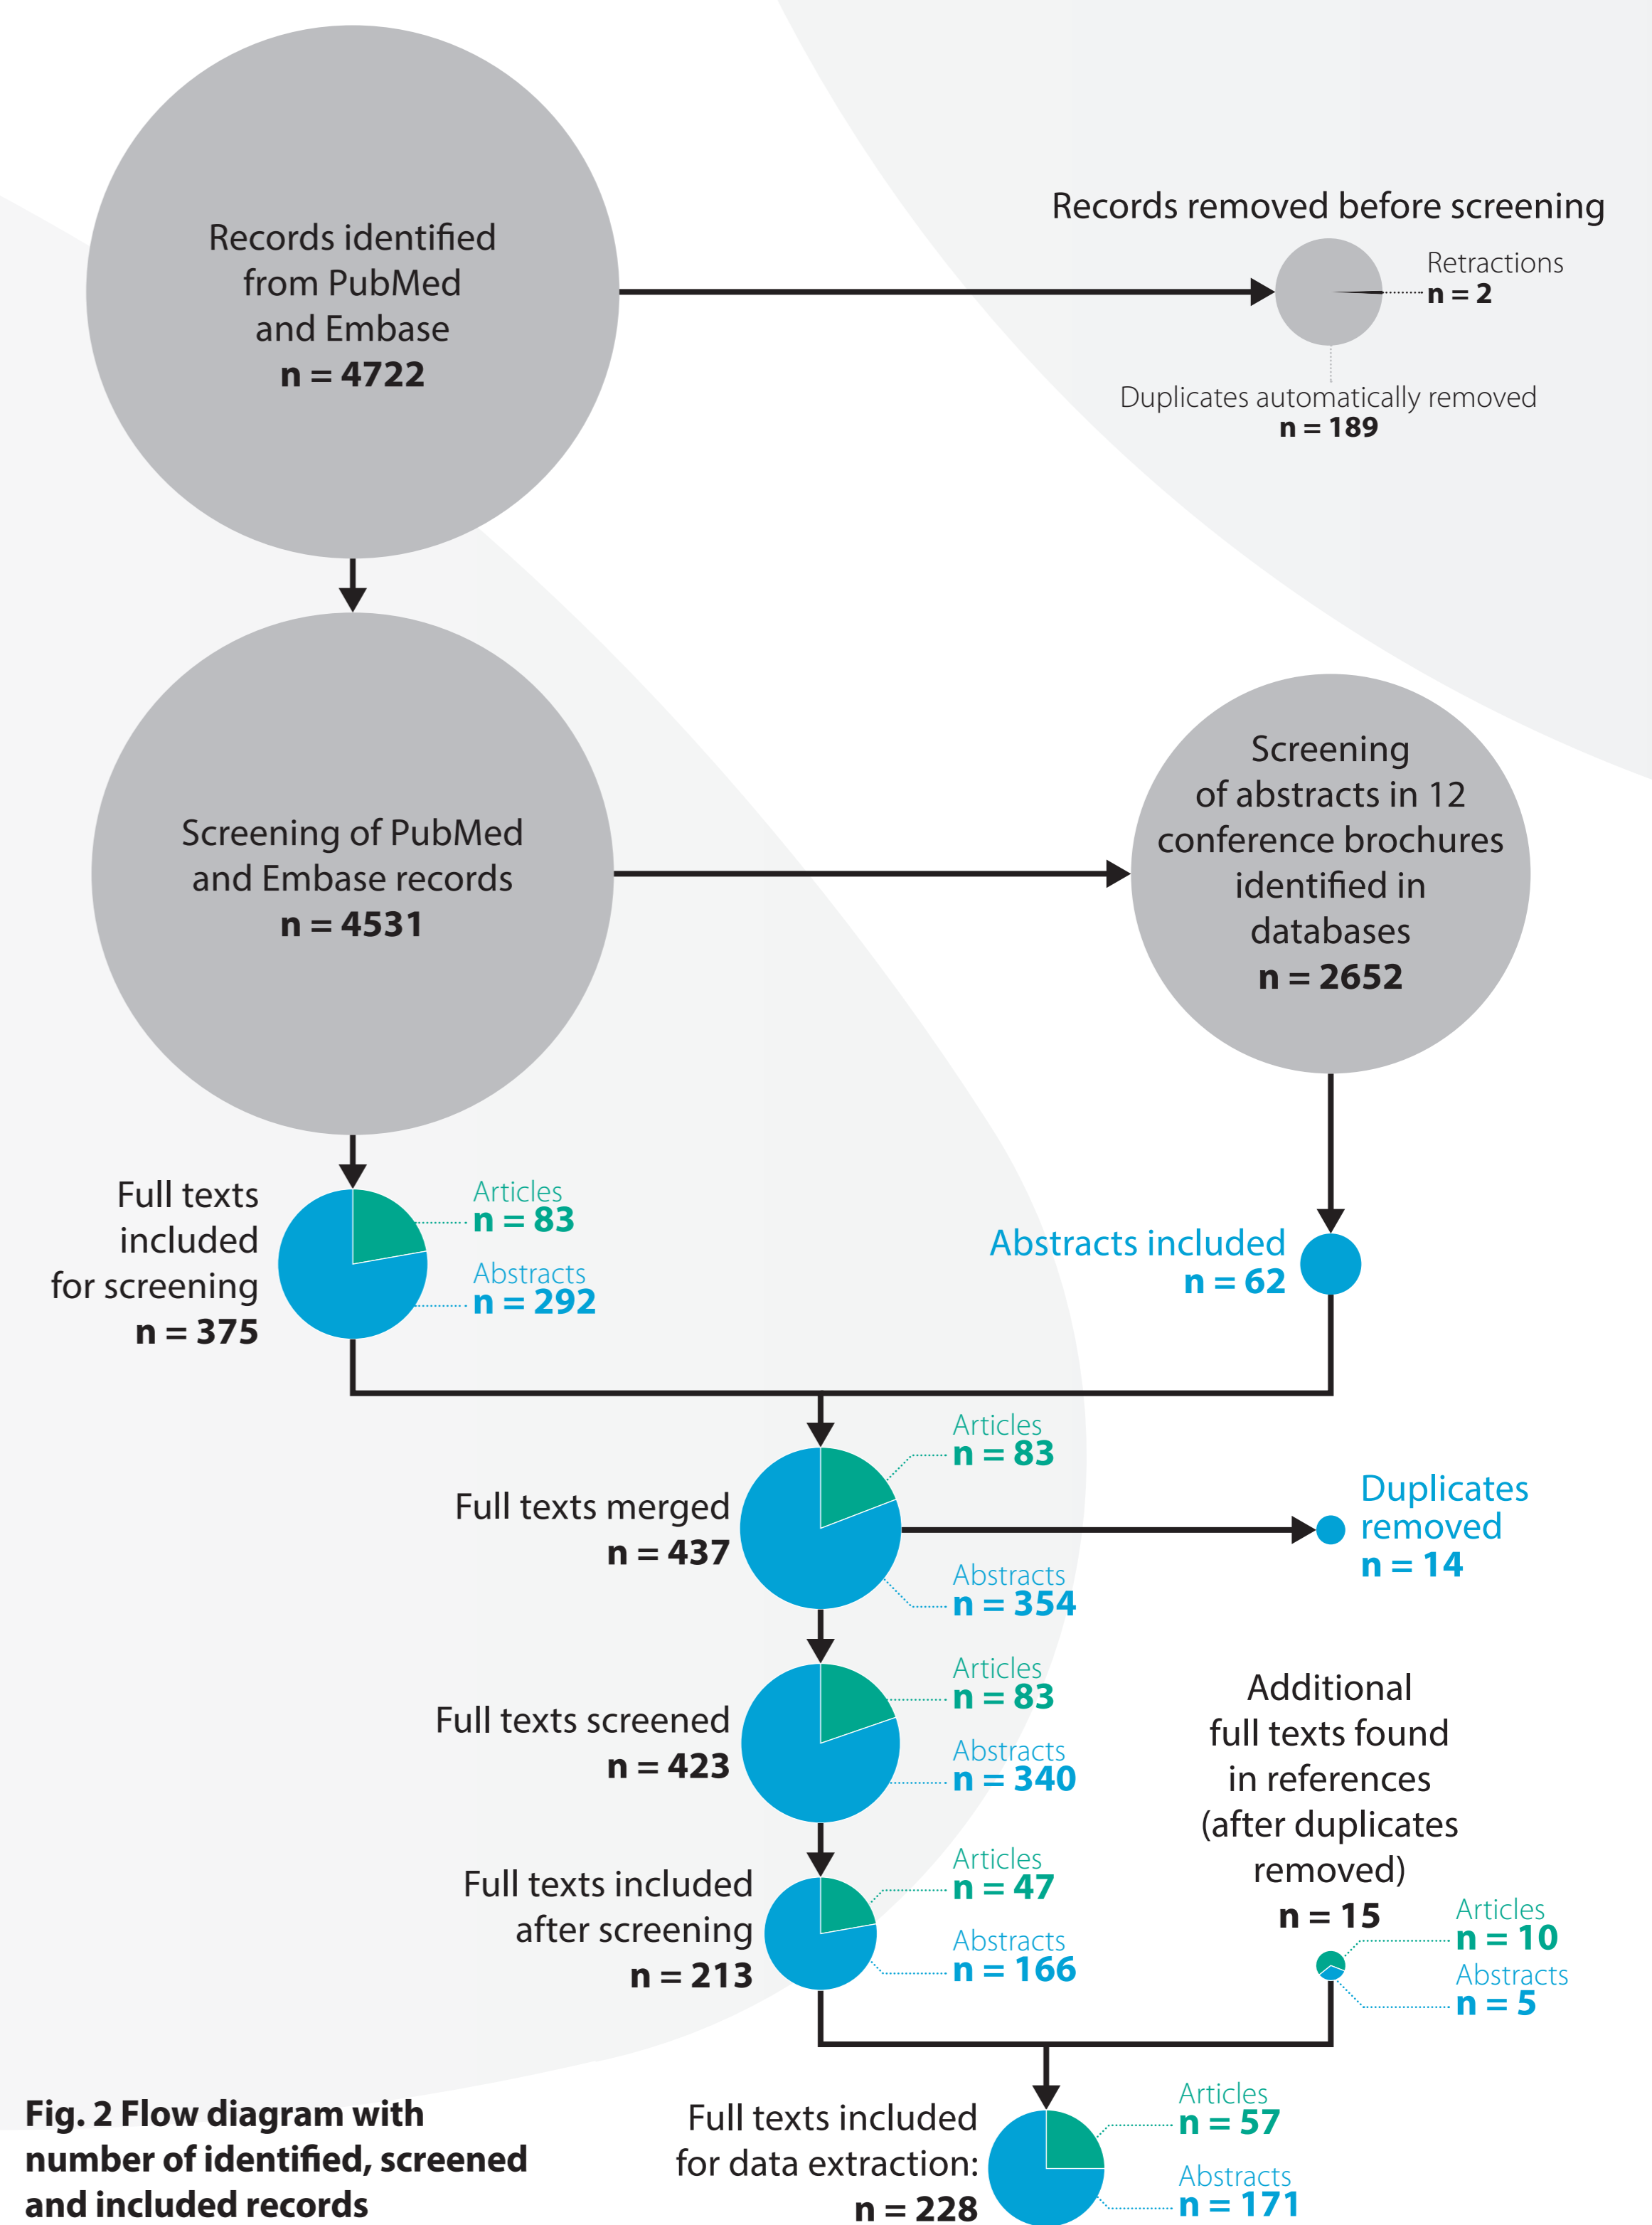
Records identified from PubMed and Embase
n = 4722

Records removed before screening

Retractions
n = 2

Duplicates automatically removed
n = 189

Screening of PubMed and Embase records
n = 4531

Screening of abstracts in 12 conference brochures identified in databases
n = 2652

Full texts included for screening
n = 375

Articles
n = 83

Abstracts
n = 292

Abstracts included
n = 62

Articles
n = 83

Full texts merged
n = 437

Abstracts
n = 354

Duplicates removed
n = 14

Articles
n = 83

Full texts screened
n = 423

Abstracts
n = 340

Additional full texts found in references (after duplicates removed)
n = 15

Articles
n = 47

Full texts included after screening
n = 213

Abstracts
n = 166

Articles
n = 10

Abstracts
n = 5

Fig. 2 Flow diagram with number of identified, screened and included records

Full texts included for data extraction:
n = 228

Articles
n = 57

Abstracts
n = 171